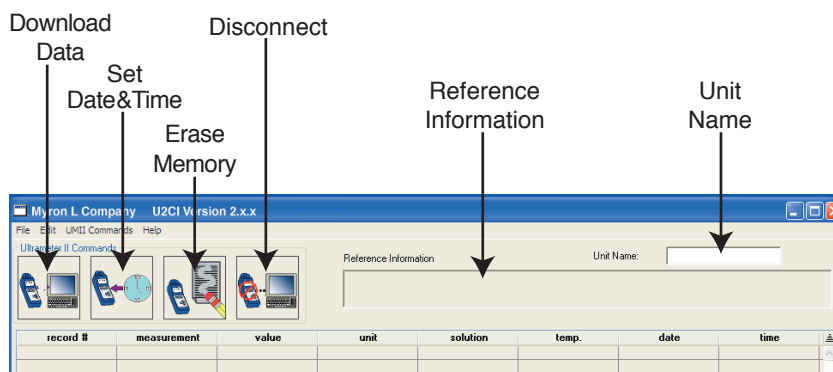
Download Data

Set Date&Time

Erase Memory

Disconnect

Reference Information

Unit Name

Myron L Company U2CI Version 2.x.x

File Edit UMII Commands Help

Ultrameter II Commands

Reference Information

Unit Name:

| record # | measurement | value | unit | solution | temp. | date | time |
|---|---|---|---|---|---|---|---|
| | | | | | | | |